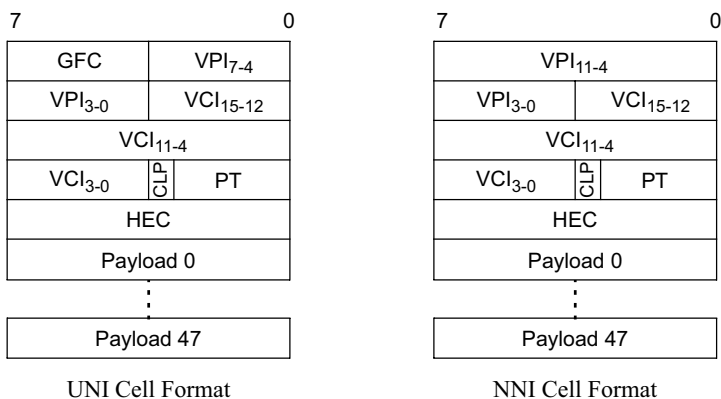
7 0

| GFC | VPI$_{7-4}$ |
|---|---|
| VPI$_{3-0}$ | VCI$_{15-12}$ |
| VCI$_{11-4}$ | |
| VCI$_{3-0}$ CLP | PT |
| HEC | |
| Payload 0 | |
| ⋮ | |
| Payload 47 | |

UNI Cell Format

7 0

| VPI$_{11-4}$ | |
|---|---|
| VPI$_{3-0}$ | VCI$_{15-12}$ |
| VCI$_{11-4}$ | |
| VCI$_{3-0}$ CLP | PT |
| HEC | |
| Payload 0 | |
| ⋮ | |
| Payload 47 | |

NNI Cell Format